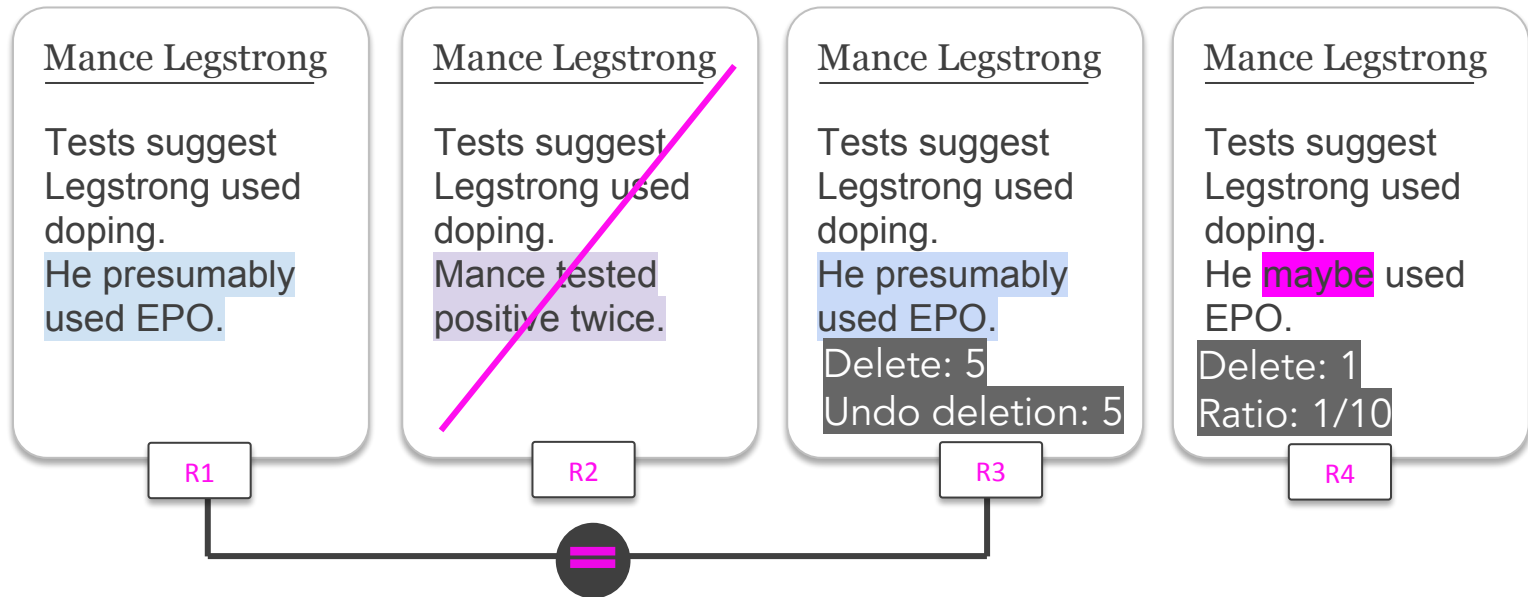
Mance Legstrong

Tests suggest Legstrong used doping.
He presumably used EPO.

R1

Mance Legstrong

Tests suggest Legstrong used doping.
Mance tested positive twice.

R2

Mance Legstrong

Tests suggest Legstrong used doping.
He presumably used EPO.
Delete: 5
Undo deletion: 5

R3

Mance Legstrong

Tests suggest Legstrong used doping.
He maybe used EPO.
Delete: 1
Ratio: 1/10

R4

=